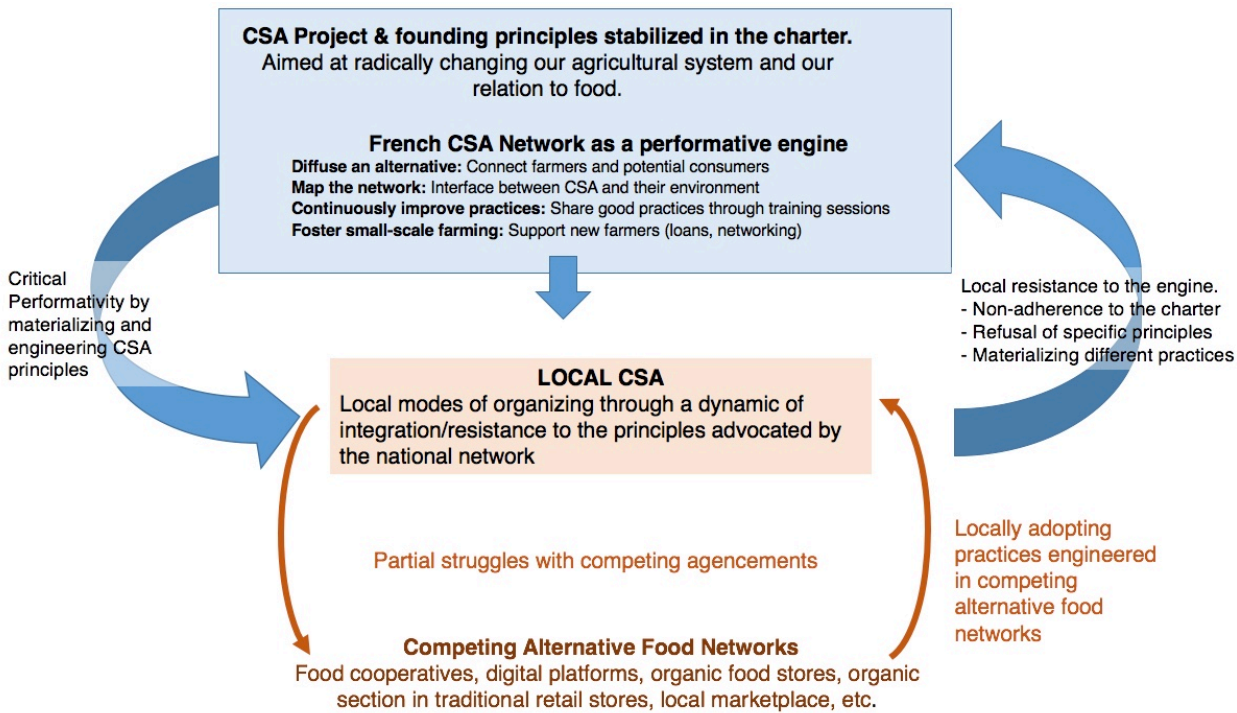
CSA Project & founding principles stabilized in the charter.
Aimed at radically changing our agricultural system and our relation to food.

French CSA Network as a performative engine
Diffuse an alternative: Connect farmers and potential consumers
Map the network: Interface between CSA and their environment
Continuously improve practices: Share good practices through training sessions
Foster small-scale farming: Support new farmers (loans, networking)

Critical Performativity by materializing and engineering CSA principles

Local resistance to the engine.
- Non-adherence to the charter
- Refusal of specific principles
- Materializing different practices

LOCAL CSA
Local modes of organizing through a dynamic of integration/resistance to the principles advocated by the national network

Partial struggles with competing agencements

Locally adopting practices engineered in competing alternative food networks

Competing Alternative Food Networks
Food cooperatives, digital platforms, organic food stores, organic section in traditional retail stores, local marketplace, etc.